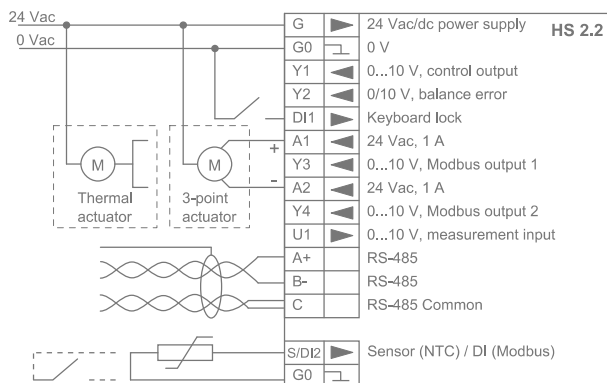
24 Vac
0 Vac

HS 2.2

| G | 24 Vac/dc power supply |
|---|---|
| G0 | 0 V |
| Y1 | 0...10 V, control output |
| Y2 | 0/10 V, balance error |
| DI1 | Keyboard lock |
| A1 | 24 Vac, 1 A |
| Y3 | 0...10 V, Modbus output 1 |
| A2 | 24 Vac, 1 A |
| Y4 | 0...10 V, Modbus output 2 |
| U1 | 0...10 V, measurement input |
| A+ | RS-485 |
| B- | RS-485 |
| C | RS-485 Common |
| S/DI2 | Sensor (NTC) / DI (Modbus) |
| G0 | |

M
Thermal actuator

+
M
-
3-point actuator